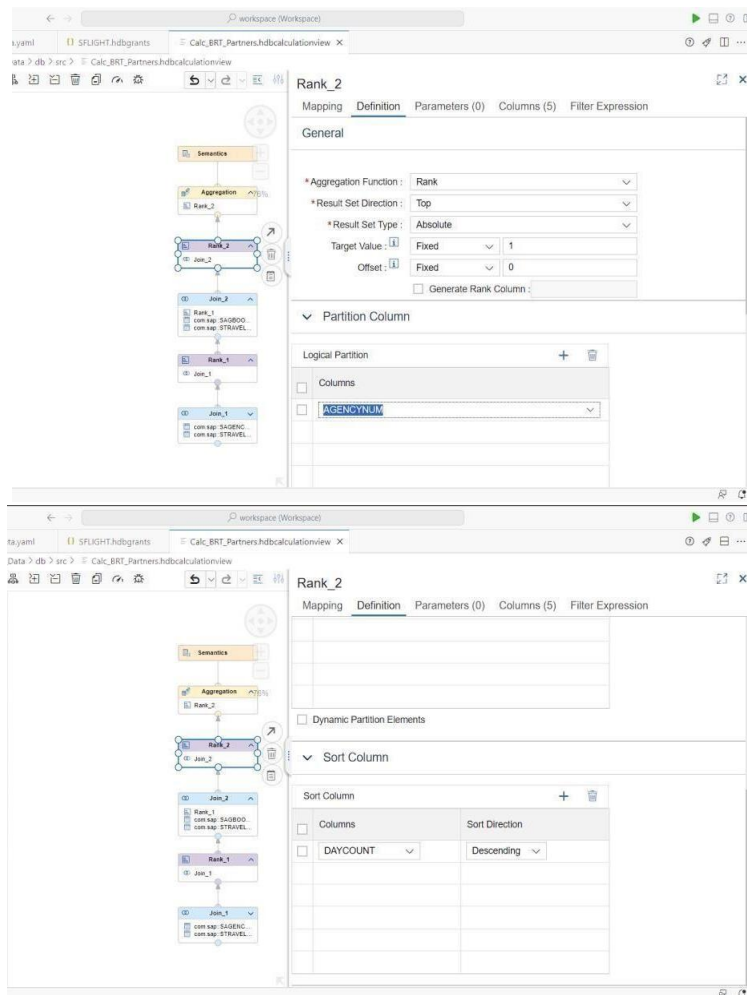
workspace (Workspace)

.yaml SFLIGHT.hdbgrants Calc_BRT_Partners.hdbcalculationview ×

ata > db > src > Calc_BRT_Partners.hdbcalculationview

Semantics

Aggregation
Rank_2

Rank_2
Join_2

Join_2
Rank_1
com.sap::SAGBOO...
com.sap::STRAVEL...

Rank_1
Join_1

Join_1
com.sap::SAGENC...
com.sap::STRAVEL...

Rank_2

Mapping Definition Parameters (0) Columns (5) Filter Expression

General

*Aggregation Function : Rank
*Result Set Direction : Top
*Result Set Type : Absolute
Target Value : Fixed 1
Offset : Fixed 0
Generate Rank Column :

Partition Column

Logical Partition

Columns

AGENCYNUM

workspace (Workspace)

ta.yaml SFLIGHT.hdbgrants Calc_BRT_Partners.hdbcalculationview ×

Data > db > src > Calc_BRT_Partners.hdbcalculationview

Semantics

Aggregation
Rank_2

Rank_2
Join_2

Join_2
Rank_1
com.sap::SAGBOO...
com.sap::STRAVEL...

Rank_1
Join_1

Join_1
com.sap::SAGENC...
com.sap::STRAVEL...

Rank_2

Mapping Definition Parameters (0) Columns (5) Filter Expression

Dynamic Partition Elements

Sort Column

Sort Column

| Columns | Sort Direction |
|---|---|
| DAYCOUNT | Descending |